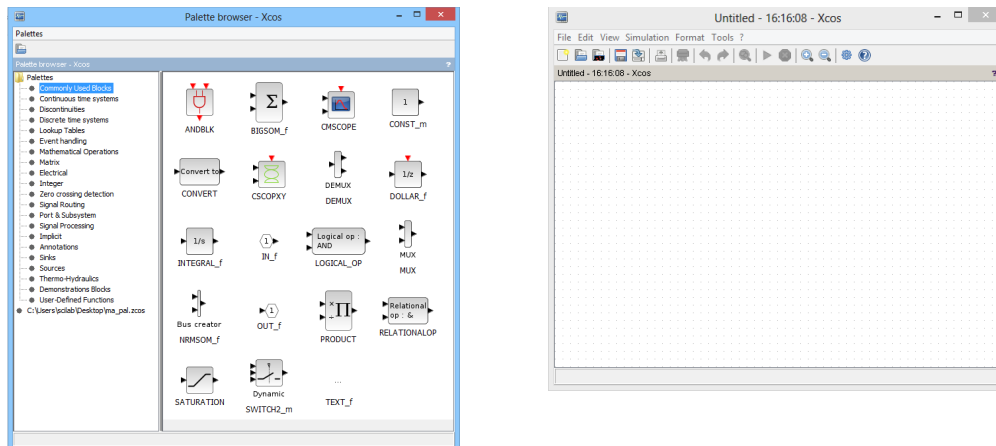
Palette browser - Xcos

Palettes

Palette browser - Xcos

?

Palettes
Commonly Used Blocks
Continuous time systems
Discontinuities
Discrete time systems
Lookup Tables
Event handling
Mathematical Operations
Matrix
Electrical
Integer
Zero crossing detection
Signal Routing
Port & Subsystem
Signal Processing
Implicit
Annotations
Sinks
Sources
Thermo-Hydraulics
Demonstrations Blocks
User-Defined Functions
C:\Users\scilab\Desktop\ma_pal.zcos

ANDBLK
$\Sigma$
BIGSOM_f
CMSCOPE
1
CONST_m
Convert to
CONVERT
CSCOPXY
DEMUX
DEMUX
1/z
DOLLAR_f
1/s
INTEGRAL_f
1
IN_f
Logical op : AND
LOGICAL_OP
MUX
MUX
Bus creator
NRMSOM_f
1
OUT_f
$\Pi$
PRODUCT
Relational op : &
RELATIONALOP
SATURATION
Dynamic
SWITCH2_m
...
TEXT_f

Untitled - 16:16:08 - Xcos

File Edit View Simulation Format Tools ?

Untitled - 16:16:08 - Xcos

?